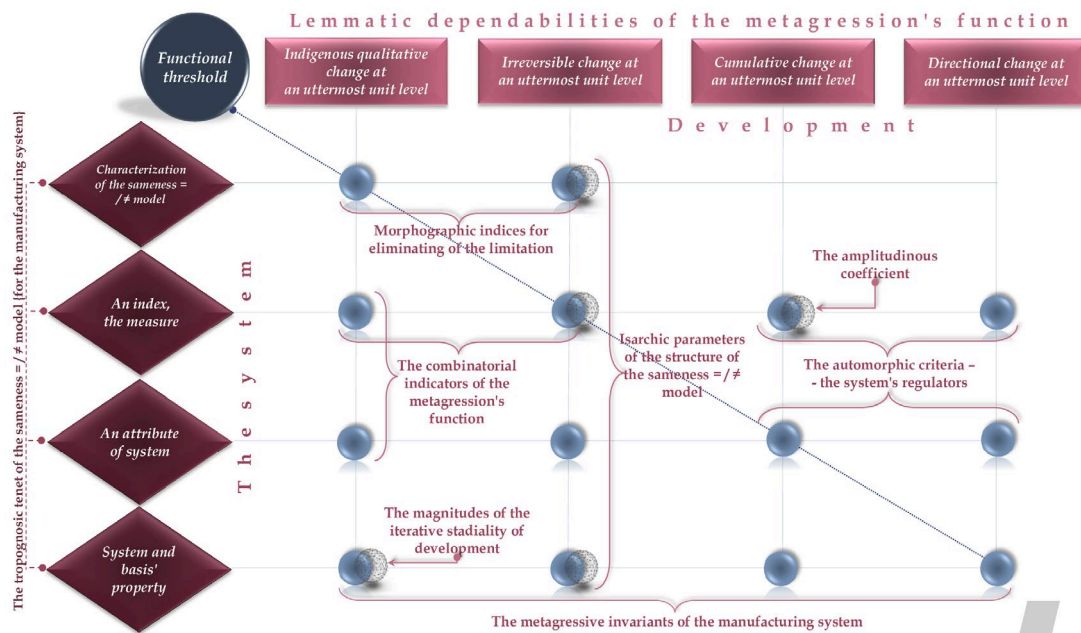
Lemmatic dependabilities of the metagression's function

Functional threshold

Indigenous qualitative change at an uttermost unit level

Irreversible change at an uttermost unit level

Cumulative change at an uttermost unit level

Directional change at an uttermost unit level

Development

The tropognosic tenet of the sameness = / ≠ model [for the manufacturing system]

Characterization of the sameness = / ≠ model

An index, the measure

An attribute of system

System and basis' property

The system

Morphographic indices for eliminating of the limitation

The amplitudinous coefficient

Isarchic parameters of the structure of the sameness = / ≠ model

The combinatorial indicators of the metagression's function

The automorphic criteria – - the system's regulators

The magnitudes of the iterative stadiality of development

The metagressive invariants of the manufacturing system